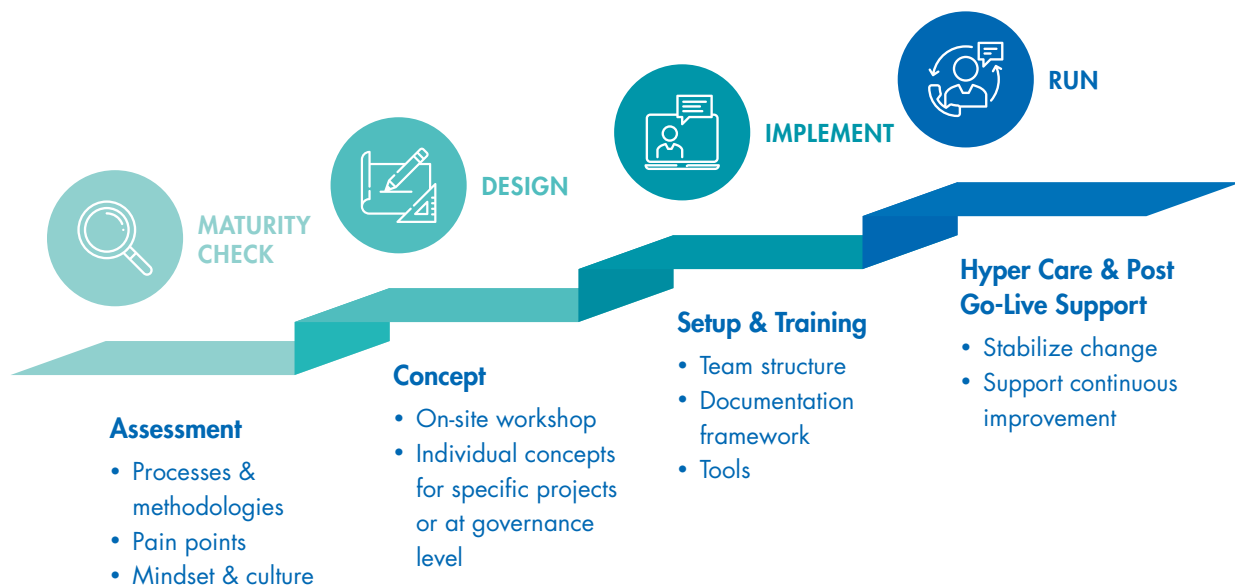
MATURITY CHECK

DESIGN

IMPLEMENT

RUN

Assessment
• Processes & methodologies
• Pain points
• Mindset & culture

Concept
• On-site workshop
• Individual concepts for specific projects or at governance level

Setup & Training
• Team structure
• Documentation framework
• Tools

Hyper Care & Post Go-Live Support
• Stabilize change
• Support continuous improvement